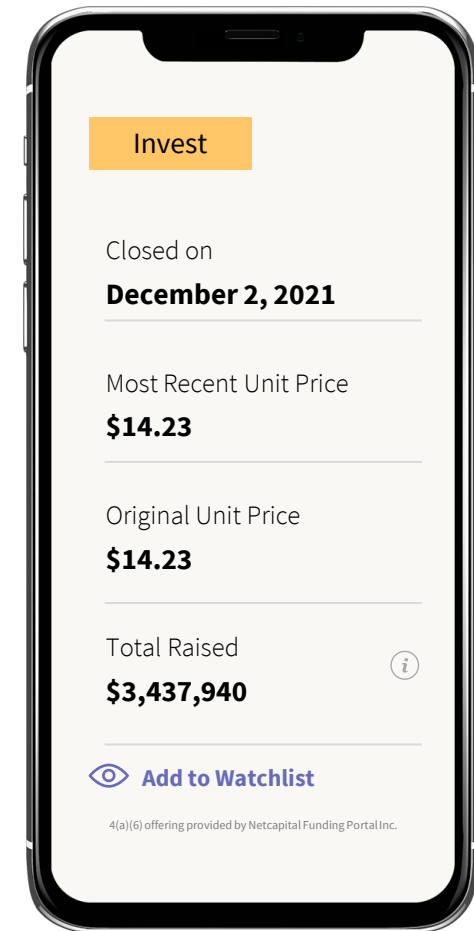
Invest

Closed on
December 2, 2021

Most Recent Unit Price
$14.23

Original Unit Price
$14.23

Total Raised
$3,437,940

i

Add to Watchlist

4(a)(6) offering provided by Netcapital Funding Portal Inc.